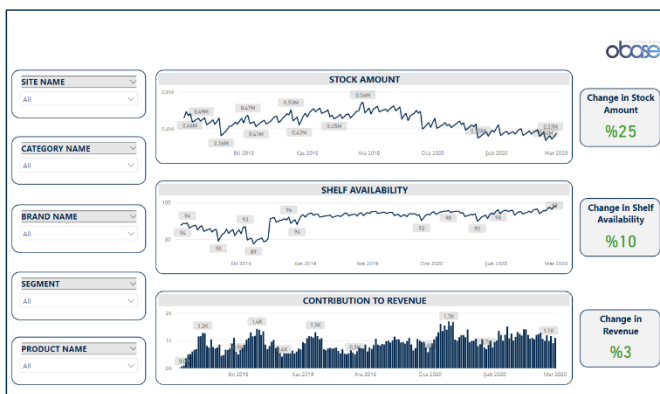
obase

SITE NAME
All

CATEGORY NAME
All

BRAND NAME
All

SEGMENT
All

PRODUCT NAME
All

STOCK AMOUNT
0.6M
0.4M
0.48M
0.49M
0.26M
0.47M
0.41M
0.51M
0.42M
0.45M
0.54M
0.27M
Eki 2019
Kas 2019
Ara 2019
Oca 2020
Şub 2020
Mar 2020

Change in Stock Amount
%25

SHELF AVAILABILITY
100
90
94
96
93
89
96
96
95
93
95
Eki 2019
Kas 2019
Ara 2019
Oca 2020
Şub 2020
Mar 2020

Change in Shelf Availability
%10

CONTRIBUTION TO REVENUE
2K
1K
0K
1.2K
1.4K
1.3K
1.7K
1.1K
Eki 2019
Kas 2019
Ara 2019
Oca 2020
Şub 2020
Mar 2020

Change in Revenue
%3